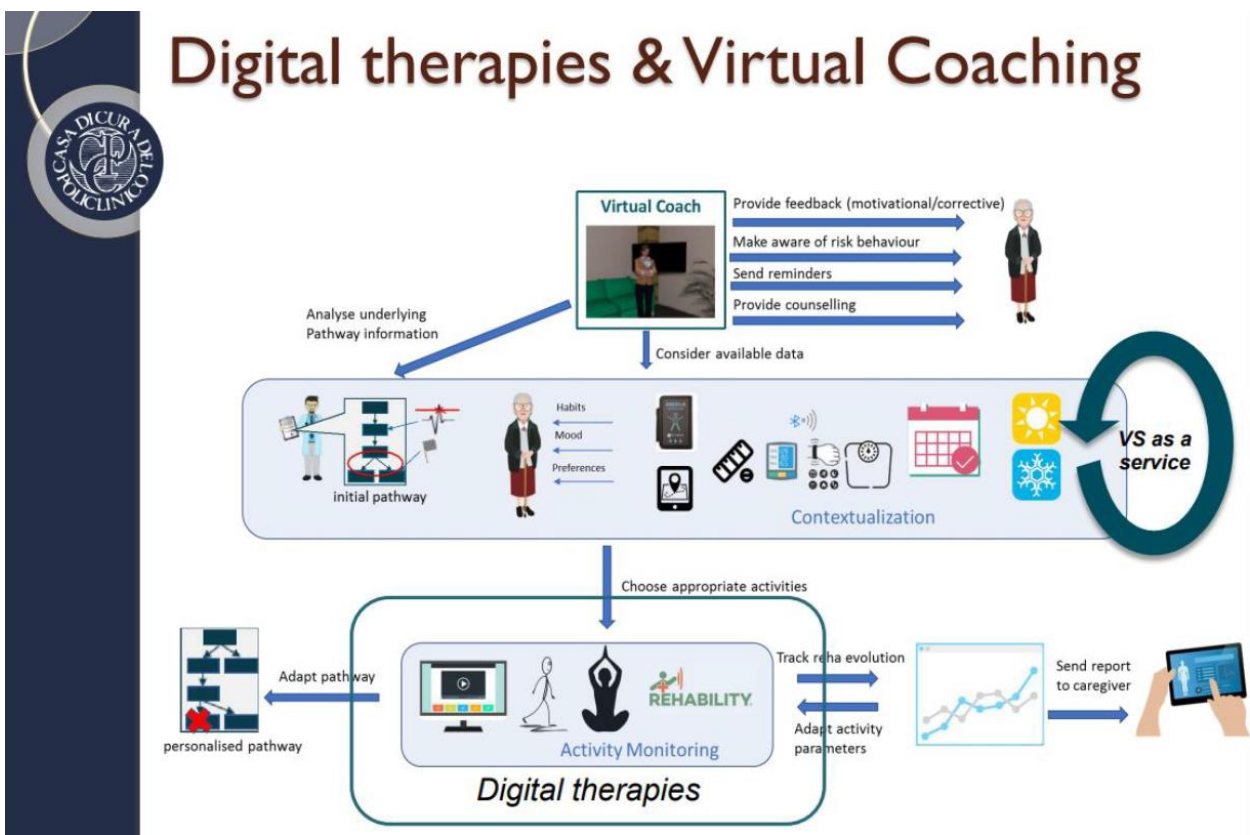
Digital therapies & Virtual Coaching

CASA DI CURA DEL POLICLINICO

Virtual Coach

Provide feedback (motivational/corrective)

Make aware of risk behaviour

Send reminders

Provide counselling

Analyse underlying Pathway information

Consider available data

initial pathway

Habits

Mood

Preferences

Contextualization

VS as a service

Choose appropriate activities

Adapt pathway

personalised pathway

REHABILITY

Activity Monitoring

Digital therapies

Track reha evolution

Adapt activity parameters

Send report to caregiver